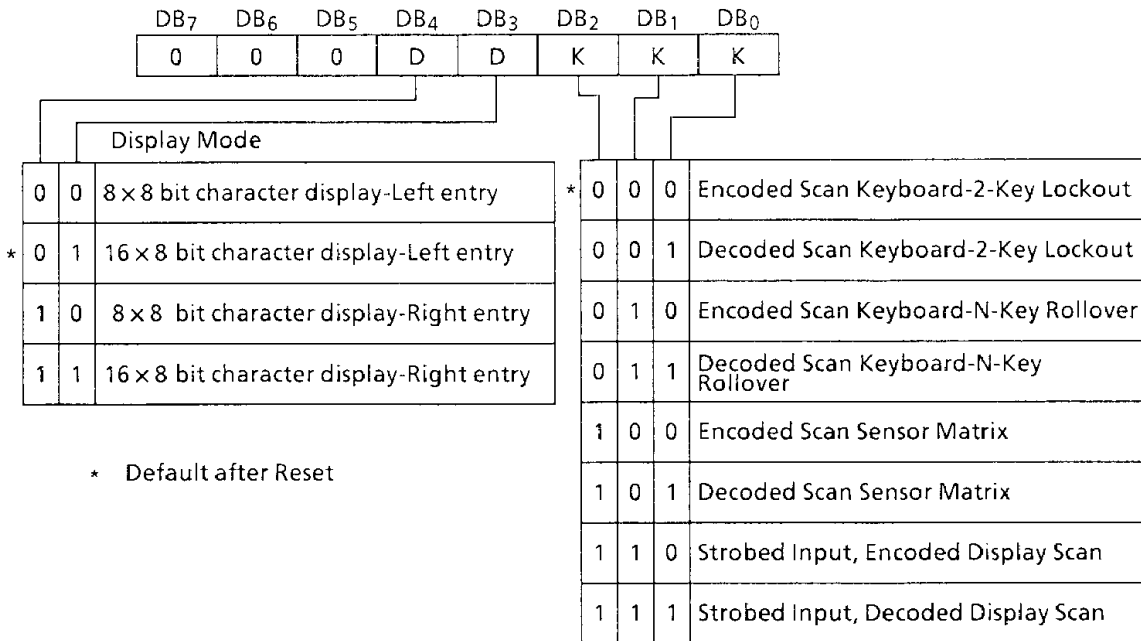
| $DB_7$ | $DB_6$ | $DB_5$ | $DB_4$ | $DB_3$ | $DB_2$ | $DB_1$ | $DB_0$ |
|---|---|---|---|---|---|---|---|
| 0 | 0 | 0 | D | D | K | K | K |

Display Mode

| | | | |
|---|---|---|---|
| | 0 | 0 | $8 \times 8$ bit character display-Left entry |
| * | 0 | 1 | $16 \times 8$ bit character display-Left entry |
| | 1 | 0 | $8 \times 8$ bit character display-Right entry |
| | 1 | 1 | $16 \times 8$ bit character display-Right entry |

* Default after Reset

| | | | | |
|---|---|---|---|---|
| * | 0 | 0 | 0 | Encoded Scan Keyboard-2-Key Lockout |
| | 0 | 0 | 1 | Decoded Scan Keyboard-2-Key Lockout |
| | 0 | 1 | 0 | Encoded Scan Keyboard-N-Key Rollover |
| | 0 | 1 | 1 | Decoded Scan Keyboard-N-Key Rollover |
| | 1 | 0 | 0 | Encoded Scan Sensor Matrix |
| | 1 | 0 | 1 | Decoded Scan Sensor Matrix |
| | 1 | 1 | 0 | Strobed Input, Encoded Display Scan |
| | 1 | 1 | 1 | Strobed Input, Decoded Display Scan |